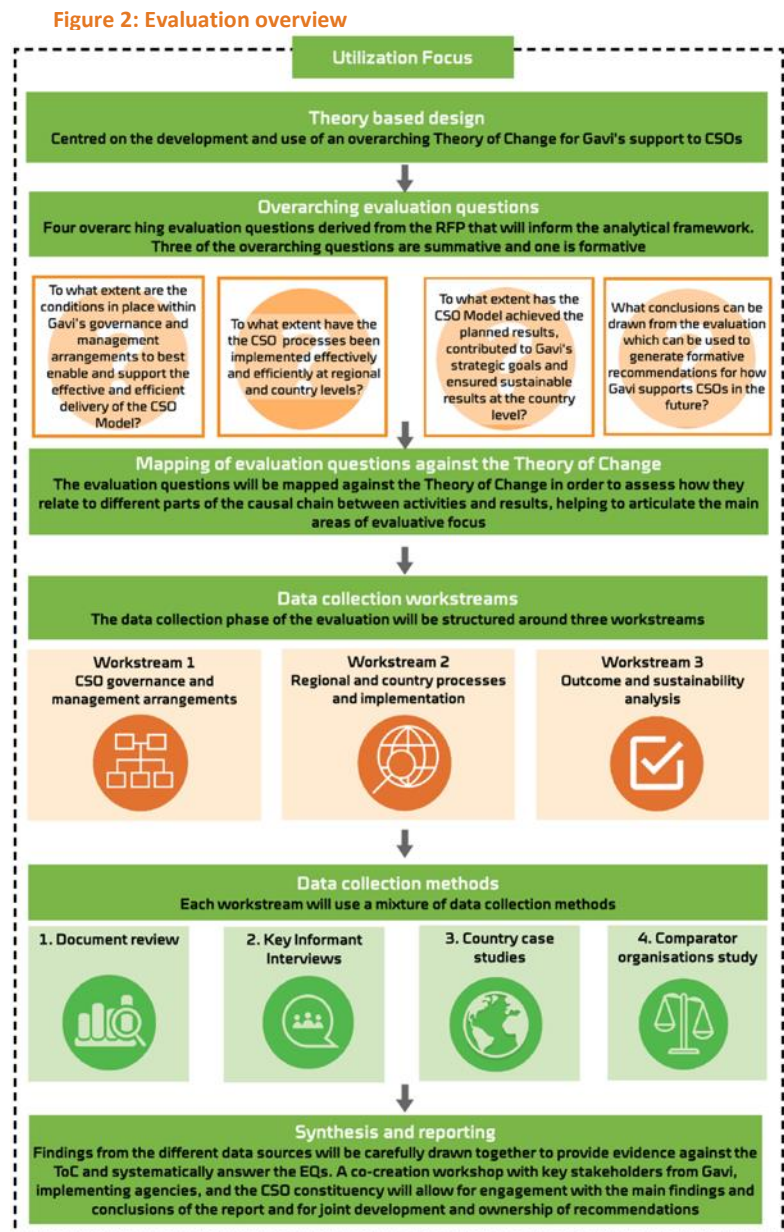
Figure 2: Evaluation overview

Utilization Focus

Theory based design
Centred on the development and use of an overarching Theory of Change for Gavi's support to CSOs

Overarching evaluation questions
Four overarc hing evaluation questions derived from the RFP that will inform the analytical framework. Three of the overarching questions are summative and one is formative

To what extent are the conditions in place within Gavi's governance and management arrangements to best enable and support the effective and efficient delivery of the CSO Model?

To what extent have the the CSO processes been implemented effectively and efficiently at regional and country levels?

To what extent has the CSO Model achieved the planned results, contributed to Gavi's strategic goals and ensured sustainable results at the country level?

What conclusions can be drawn from the evaluation which can be used to generate formative recommendations for how Gavi supports CSOs in the future?

Mapping of evaluation questions against the Theory of Change
The evaluation questions will be mapped against the Theory of Change in order to assess how they relate to different parts of the causal chain between activities and results, helping to articulate the main areas of evaluative focus

Data collection workstreams
The data collection phase of the evaluation will be structured around three workstreams

Workstream 1
CSO governance and management arrangements

Workstream 2
Regional and country processes and implementation

Workstream 3
Outcome and sustainability analysis

Data collection methods
Each workstream will use a mixture of data collection methods

1. Document review

2. Key Informant Interviews

3. Country case studies

4. Comparator organisations study

Synthesis and reporting
Findings from the different data sources will be carefully drawn together to provide evidence against the ToC and systematically answer the EQs. A co-creation workshop with key stakeholders from Gavi, implementing agencies, and the CSO constituency will allow for engagement with the main findings and conclusions of the report and for joint development and ownership of recommendations